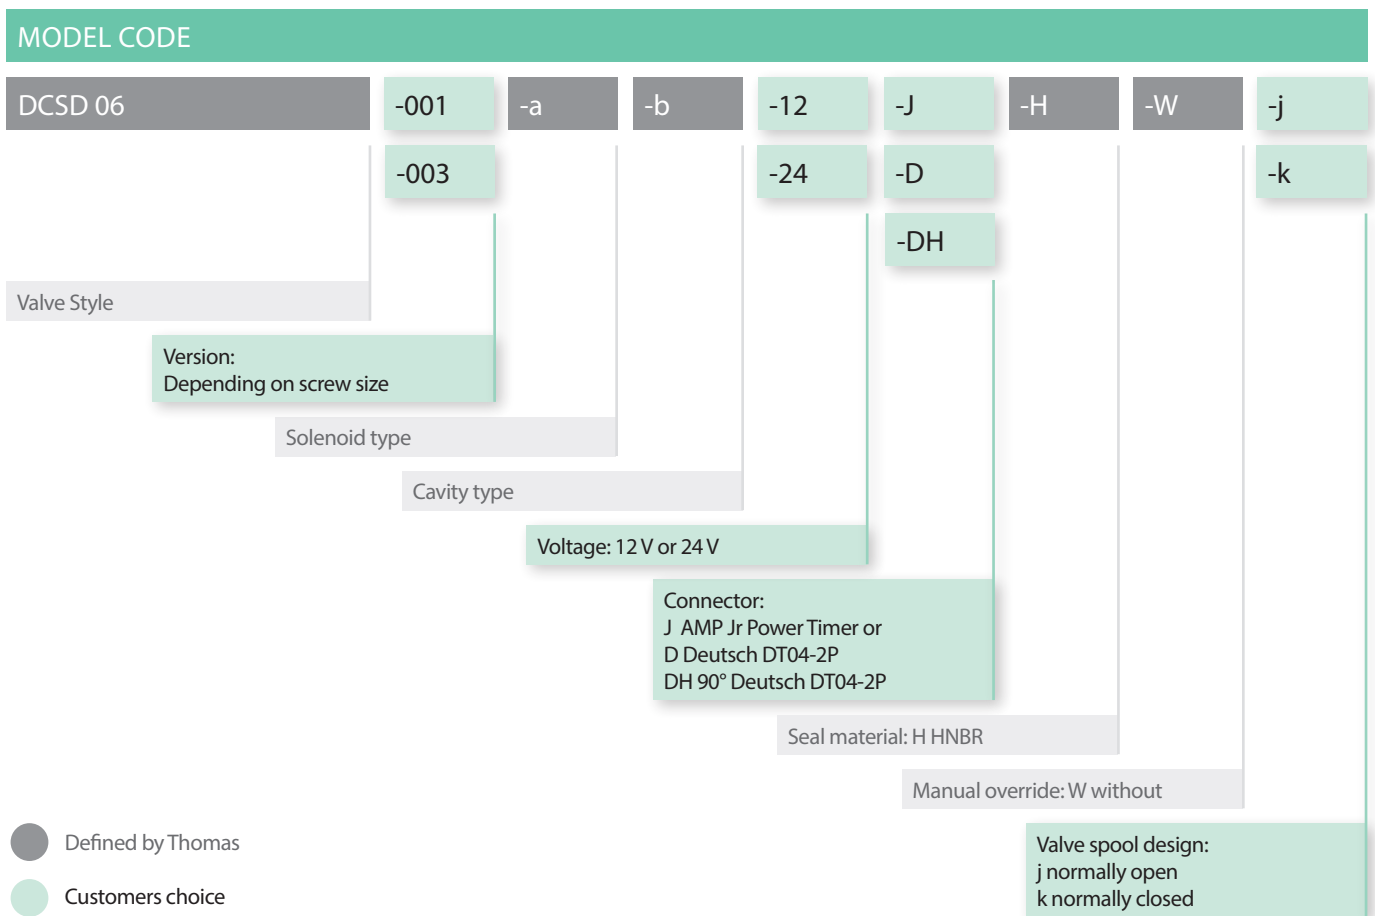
MODEL CODE

DCSD 06

-001

-003

-a

-b

-12

-24

-J

-D

-DH

-H

-W

-j

-k

Valve Style

Version:
Depending on screw size

Solenoid type

Cavity type

Voltage: 12 V or 24 V

Connector:
J AMP Jr Power Timer or
D Deutsch DT04-2P
DH 90° Deutsch DT04-2P

Seal material: H HNBR

Manual override: W without

Valve spool design:
j normally open
k normally closed

Defined by Thomas

Customers choice